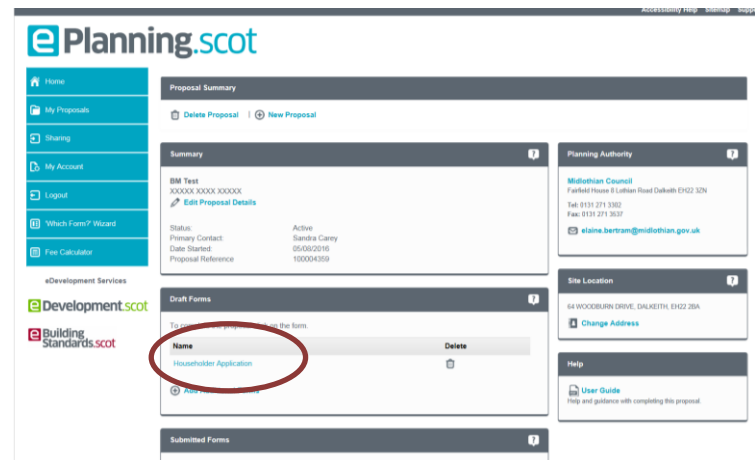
Accessibility Help Sitemap Supp

ePlanning.scot

Home
My Proposals
Sharing
My Account
Logout
'Which Form?' Wizard
Fee Calculator

eDevelopment Services

eDevelopment.scot

eBuilding Standards.scot

Proposal Summary

Delete Proposal | New Proposal

Summary

BM Test
XXXXX XXXX XXXXX
Edit Proposal Details

Status: Active
Primary Contact: Sandra Carey
Date Started: 05/08/2016
Proposal Reference 100004359

Draft Forms

To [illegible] on the form.

| Name | Delete |
|---|---|
| Householder Application | |

Add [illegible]

Submitted Forms

Planning Authority

Midlothian Council
Fairfield House 8 Lothian Road Dalkeith EH22 3ZN

Tel: 0131 271 3302
Fax: 0131 271 3537

elaine.bertram@midlothian.gov.uk

Site Location

64 WOODBURN DRIVE, DALKEITH, EH22 2BA

Change Address

Help

User Guide
Help and guidance with completing this proposal.